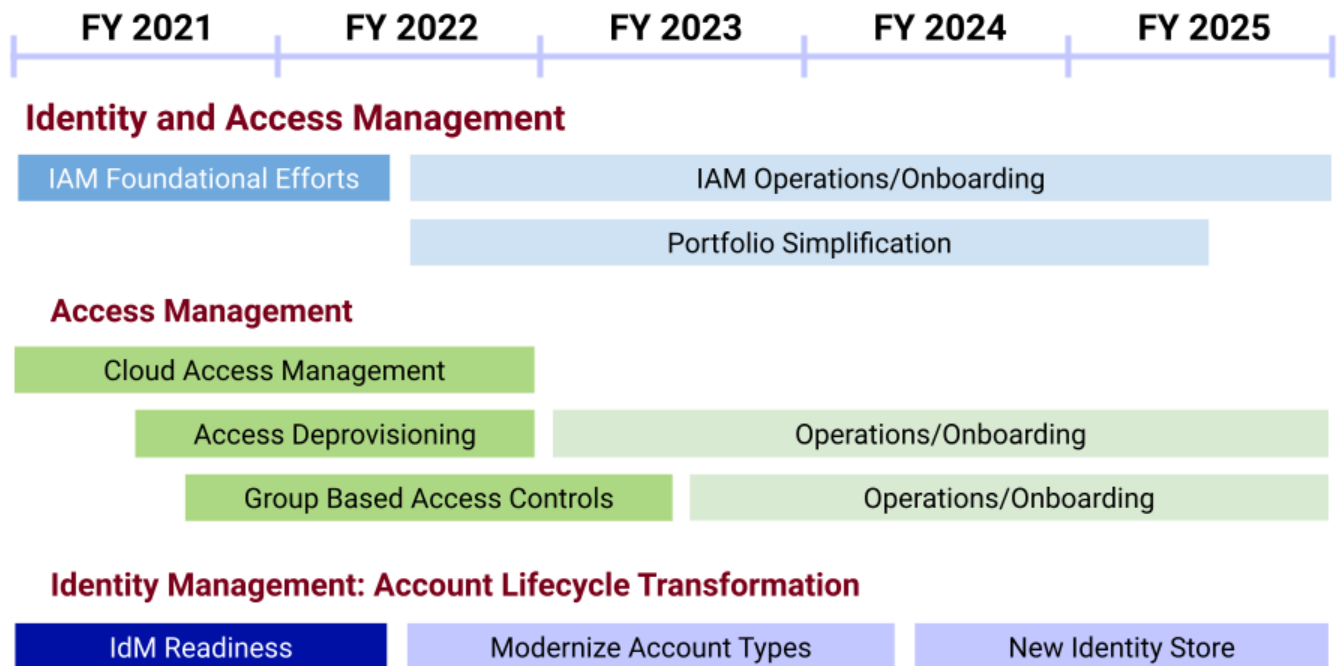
FY 2021 FY 2022 FY 2023 FY 2024 FY 2025

Identity and Access Management

IAM Foundational Efforts

IAM Operations/Onboarding

Portfolio Simplification

Access Management

Cloud Access Management

Access Deprovisioning

Operations/Onboarding

Group Based Access Controls

Operations/Onboarding

Identity Management: Account Lifecycle Transformation

IdM Readiness

Modernize Account Types

New Identity Store